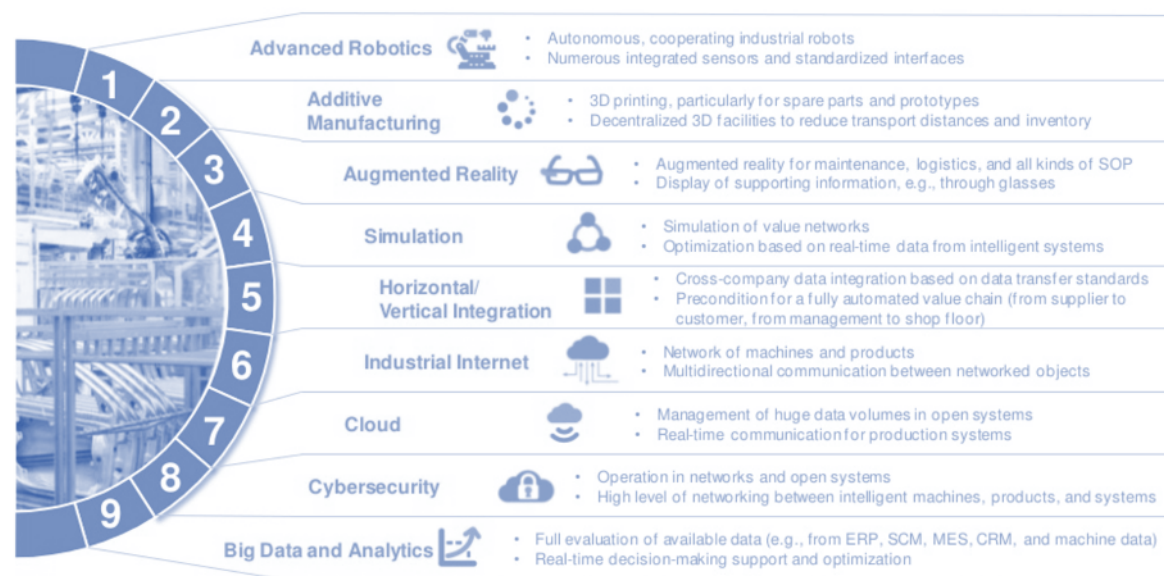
1
2
3
4
5
6
7
8
9

Advanced Robotics
• Autonomous, cooperating industrial robots
• Numerous integrated sensors and standardized interfaces

Additive Manufacturing
• 3D printing, particularly for spare parts and prototypes
• Decentralized 3D facilities to reduce transport distances and inventory

Augmented Reality
• Augmented reality for maintenance, logistics, and all kinds of SOP
• Display of supporting information, e.g., through glasses

Simulation
• Simulation of value networks
• Optimization based on real-time data from intelligent systems

Horizontal/ Vertical Integration
• Cross-company data integration based on data transfer standards
• Precondition for a fully automated value chain (from supplier to customer, from management to shop floor)

Industrial Internet
• Network of machines and products
• Multidirectional communication between networked objects

Cloud
• Management of huge data volumes in open systems
• Real-time communication for production systems

Cybersecurity
• Operation in networks and open systems
• High level of networking between intelligent machines, products, and systems

Big Data and Analytics
• Full evaluation of available data (e.g., from ERP, SCM, MES, CRM, and machine data)
• Real-time decision-making support and optimization